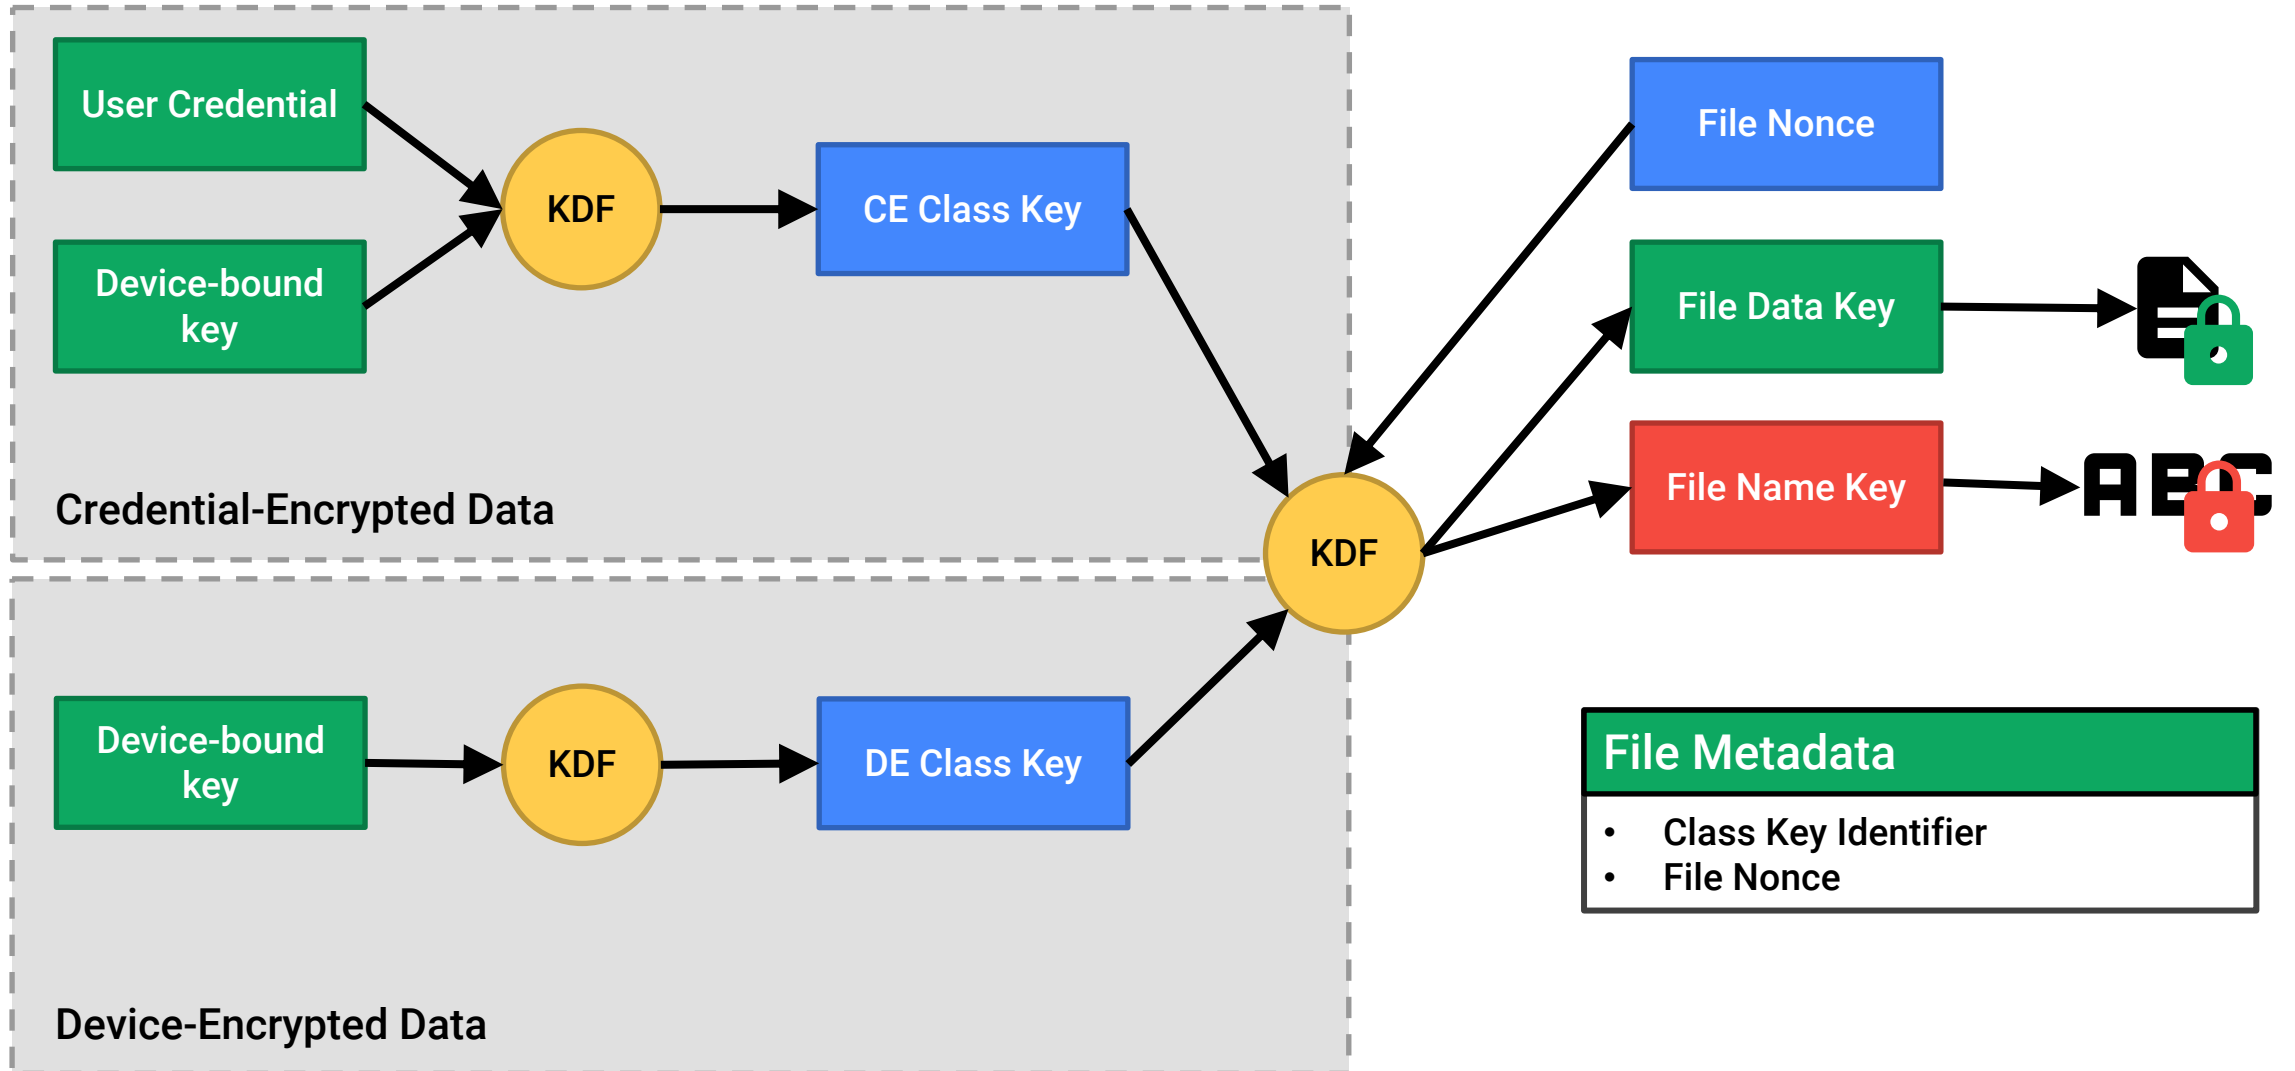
User Credential

Device-bound key

KDF

CE Class Key

Credential-Encrypted Data

Device-bound key

KDF

DE Class Key

Device-Encrypted Data

KDF

File Nonce

File Data Key

File Name Key

ABC

File Metadata

- Class Key Identifier
- File Nonce